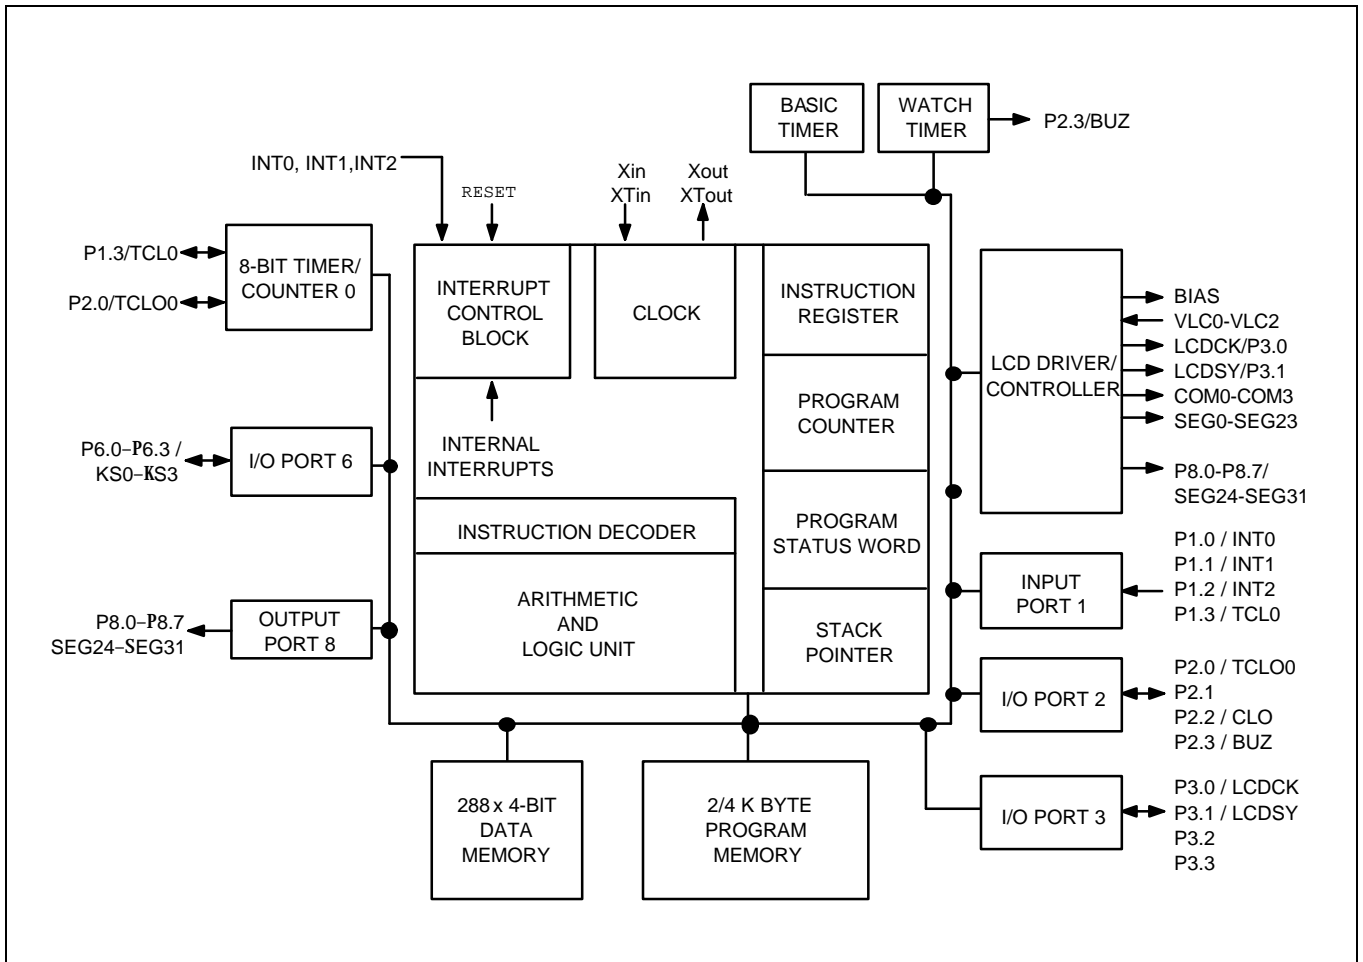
BASIC TIMER

WATCH TIMER

P2.3/BUZ

INT0, INT1,INT2

RESET

Xin XTin

Xout XTout

P1.3/TCL0

P2.0/TCLO0

8-BIT TIMER/ COUNTER 0

INTERRUPT CONTROL BLOCK

CLOCK

INSTRUCTION REGISTER

LCD DRIVER/ CONTROLLER

BIAS

VLC0-VLC2

LCDCK/P3.0

LCDSY/P3.1

COM0-COM3

SEG0-SEG23

P8.0-P8.7/ SEG24-SEG31

PROGRAM COUNTER

INTERNAL INTERRUPTS

P6.0–P6.3 / KS0–KS3

I/O PORT 6

PROGRAM STATUS WORD

INSTRUCTION DECODER

P1.0 / INT0
P1.1 / INT1
P1.2 / INT2
P1.3 / TCL0

INPUT PORT 1

ARITHMETIC AND LOGIC UNIT

STACK POINTER

P8.0–P8.7 SEG24–SEG31

OUTPUT PORT 8

I/O PORT 2

P2.0 / TCLO0
P2.1
P2.2 / CLO
P2.3 / BUZ

288 x 4-BIT DATA MEMORY

2/4 K BYTE PROGRAM MEMORY

I/O PORT 3

P3.0 / LCDCK
P3.1 / LCDSY
P3.2
P3.3